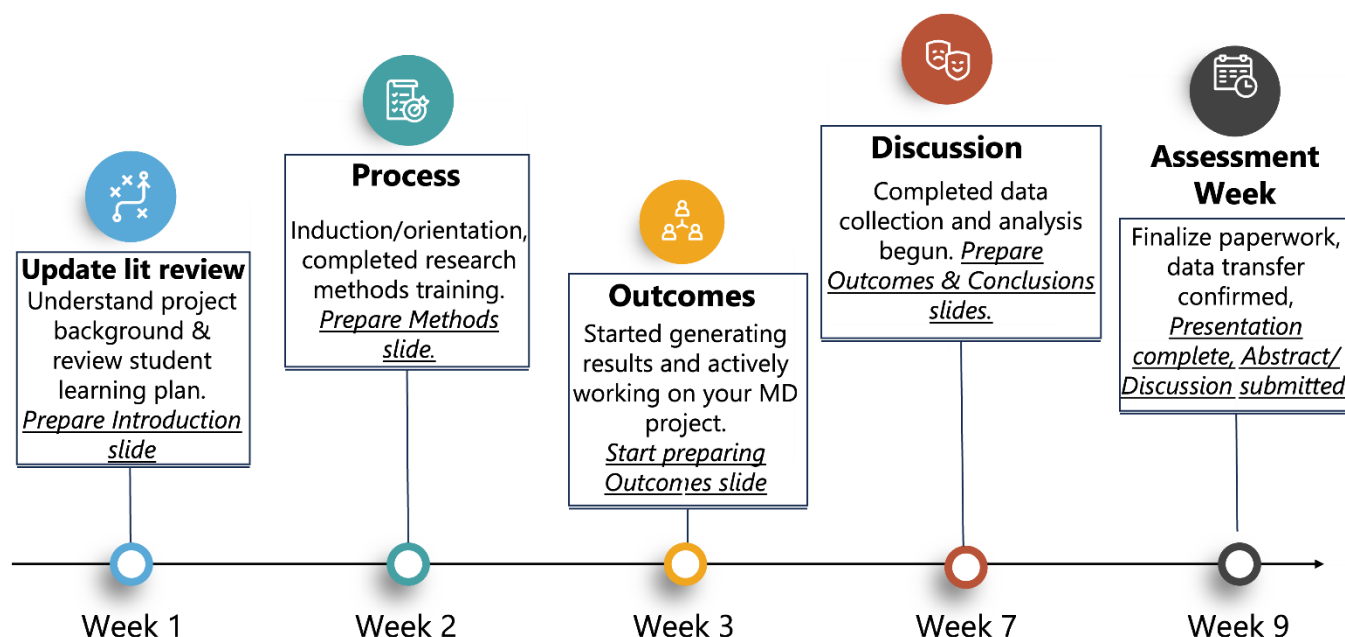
Update lit review
Understand project background & review student learning plan. *Prepare Introduction slide*

Process
Induction/orientation, completed research methods training. *Prepare Methods slide.*

Outcomes
Started generating results and actively working on your MD project. *Start preparing Outcomes slide*

Discussion
Completed data collection and analysis begun. *Prepare Outcomes & Conclusions slides.*

Assessment Week
Finalize paperwork, data transfer confirmed, *Presentation complete, Abstract/ Discussion submitted*

Week 1

Week 2

Week 3

Week 7

Week 9